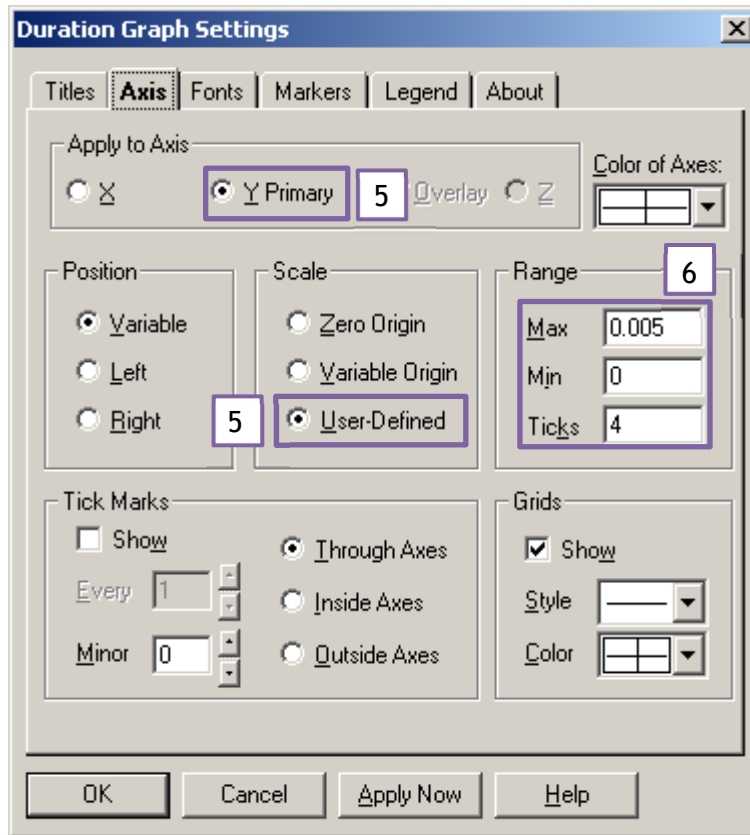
Duration Graph Settings

Titles | Axis | Fonts | Markers | Legend | About

Apply to Axis
X
Y Primary
5
Overlay
Z
Color of Axes:

Position
Variable
Left
Right

Scale
Zero Origin
Variable Origin
5
User-Defined

Range
6
Max 0.005
Min 0
Ticks 4

Tick Marks
Show
Every 1
Minor 0
Through Axes
Inside Axes
Outside Axes

Grids
Show
Style
Color

OK | Cancel | Apply Now | Help